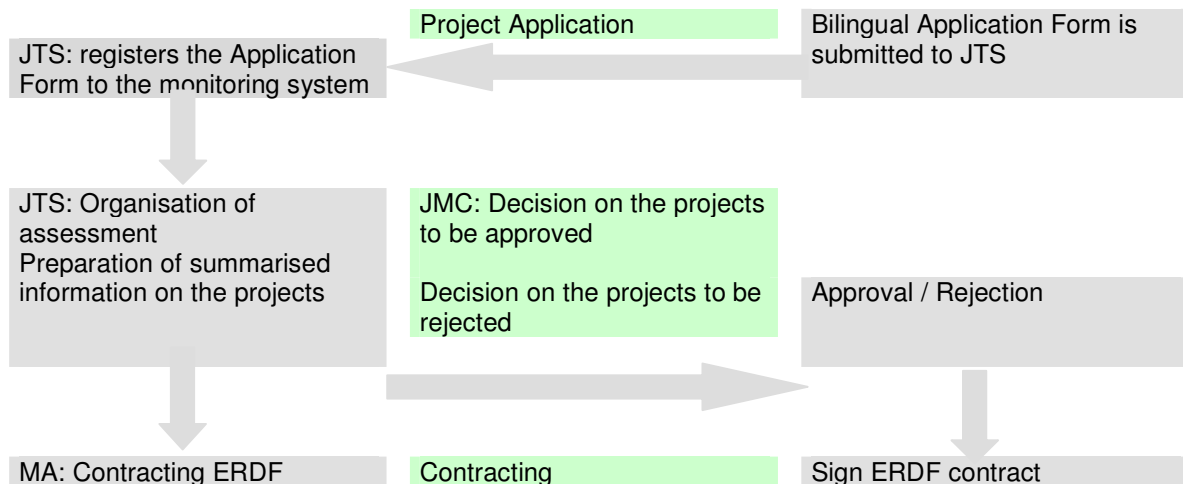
Project Application

Bilingual Application Form is submitted to JTS

JTS: registers the Application Form to the monitoring system

JTS: Organisation of assessment
Preparation of summarised information on the projects

JMC: Decision on the projects to be approved

Decision on the projects to be rejected

Approval / Rejection

MA: Contracting ERDF

Contracting

Sign ERDF contract